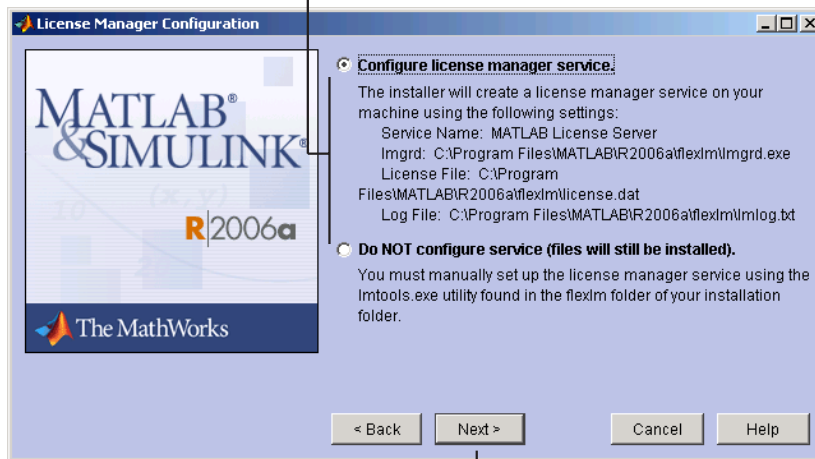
License Manager Configuration

MATLAB®
&SIMULINK®
R2006a

The MathWorks

Configure license manager service.

The installer will create a license manager service on your machine using the following settings:
Service Name: MATLAB License Server
lmgrd: C:\Program Files\MATLAB\R2006a\flexlm\lmgrd.exe
License File: C:\Program Files\MATLAB\R2006a\flexlm\license.dat
Log File: C:\Program Files\MATLAB\R2006a\flexlm\lmlog.txt

Do NOT configure service (files will still be installed).

You must manually set up the license manager service using the lmtools.exe utility found in the flexlm folder of your installation folder.

< Back
Next >
Cancel
Help